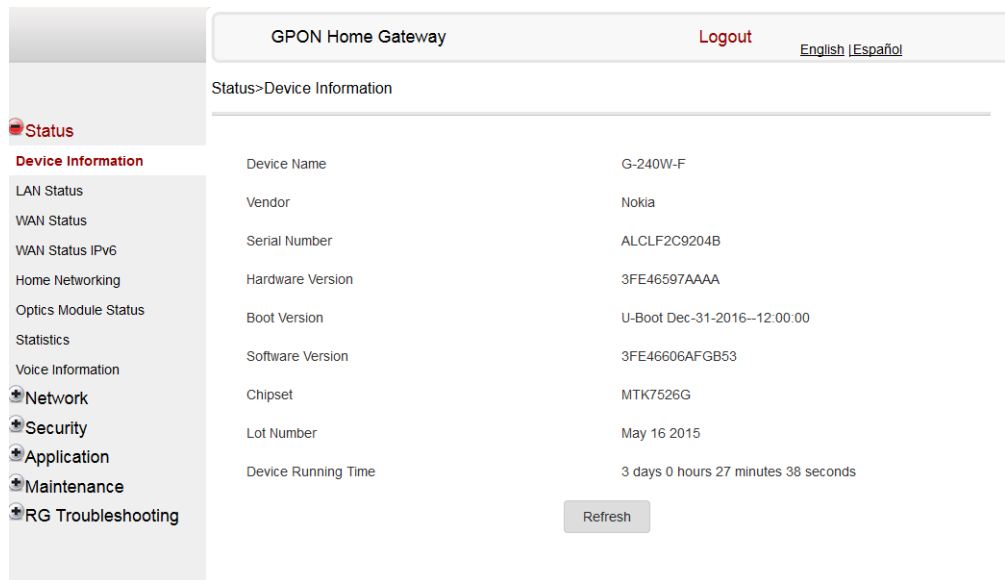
GPON Home Gateway

Logout

English |Español

Status>Device Information

Status
Device Information
LAN Status
WAN Status
WAN Status IPv6
Home Networking
Optics Module Status
Statistics
Voice Information
Network
Security
Application
Maintenance
RG Troubleshooting

| | |
|---|---|
| Device Name | G-240W-F |
| Vendor | Nokia |
| Serial Number | ALCLF2C9204B |
| Hardware Version | 3FE46597AAAA |
| Boot Version | U-Boot Dec-31-2016--12:00:00 |
| Software Version | 3FE46606AFGB53 |
| Chipset | MTK7526G |
| Lot Number | May 16 2015 |
| Device Running Time | 3 days 0 hours 27 minutes 38 seconds |

Refresh